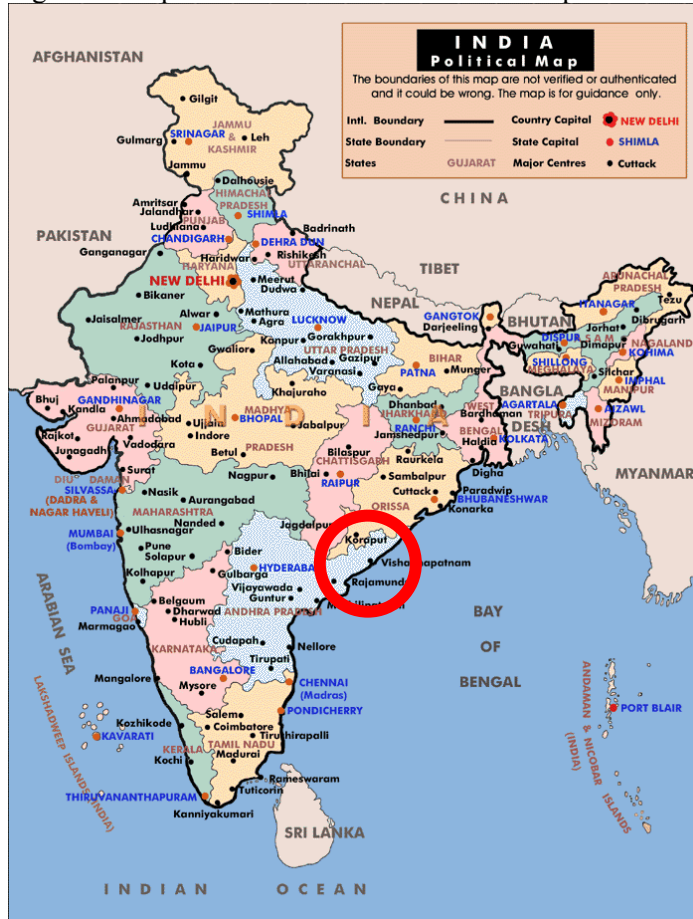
INDIA
Political Map
The boundaries of this map are not verified or authenticated and it could be wrong. The map is for guidance only.

Intl. Boundary
State Boundary
States GUJARAT
Country Capital NEW DELHI
State Capital SHIMLA
Major Centres Cuttack

AFGHANISTAN
PAKISTAN
CHINA
TIBET
NEPAL
BHUTAN
BANGLADESH
MYANMAR
SRI LANKA
ARABIAN SEA
BAY OF BENGAL
INDIAN OCEAN
INDIA

Gilgit
Gulmarg
SRINAGAR
Leh
JAMMU & KASHMIR
Jammu
Dalhousie
HIMACHAL PRADESH
SHIMLA
Amritsar
Jalandhar
PUNJAB
Ludhiana
CHANDIGARH
Badrinath
DEHRA DUN
Rishikesh
UTTARANCHAL
Haridwar
HARYANA
Ganganagar
NEW DELHI
Meerut
Dudwa
Bikaner
Jaisalmer
Alwar
Mathura
Agra
LUCKNOW
RAJASTHAN
JAIPUR
Jodhpur
Gorakhpur
Kanpur
UTTAR PRADESH
Kota
Gwalior
Allahabad
Gazipur
Varanasi
Udaipur
Palanpur
Khajuraho
Bhuj
Kandla
GANDHINAGAR
Ahmadabad
MADHYA PRADESH
BHOPAL
Ujjain
Indore
Jabalpur
Rajkot
Junagadh
GUJARAT
Vadodara
Betul
Surat
DIU
DAMAN
SILVASSA
(DADRA & NAGAR HAVELI)
Nasik
Aurangabad
MAHARASHTRA
Nagpur
Bhilai
Bilaspur
CHATTISGARH
RAIPUR
Ulhasnagar
Nanded
MUMBAI (Bombay)
Pune
Solapur
Kolhapur
Jagdalpur
Bider
HYDERABAD
Gulbarga
Vijayawada
Guntur
ANDHRA PRADESH
Koraput
Vishakhapatnam
Rajamundry
Belgaum
Dharwad
Hubli
PANAJI
GOA
Marmagao
KARNATAKA
Cudapah
Nellore
Tirupati
BANGALORE
CHENNAI (Madras)
PONDICHERRY
Mangalore
Mysore
Salem
Coimbatore
Tiruchirapalli
TAMIL NADU
Kozhikode
KAVARATI
LAKSHADWEEP ISLANDS (INDIA)
KERALA
Kochi
Madurai
Rameswaram
Tuticorin
THIRUVANANTHAPURAM
Kanniyakumari
Gaya
PATNA
BIHAR
Munger
Dhanbad
JHARKHAND
RANCHI
Jamshedpur
Bardhaman
WEST BENGAL
KOLKATA
Haldia
Raurkela
Sambalpur
Cuttack
ORISSA
BHUBANESHWAR
Konarka
Paradwip
Digha
GANGTOK
Darjeeling
ARUNACHAL PRADESH
ITANAGAR
Tezu
Dibrugarh
Jorhat
DISPUR
ASSAM
Guwahati
Dimapur
NAGALAND
KOHIMA
SHILLONG
MEGHALAYA
Silchar
MANIPUR
IMPHAL
AGARTALA
TRIPURA
AIZAWL
MIZORAM
PORT BLAIR
ANDAMAN & NICOBAR ISLANDS (INDIA)